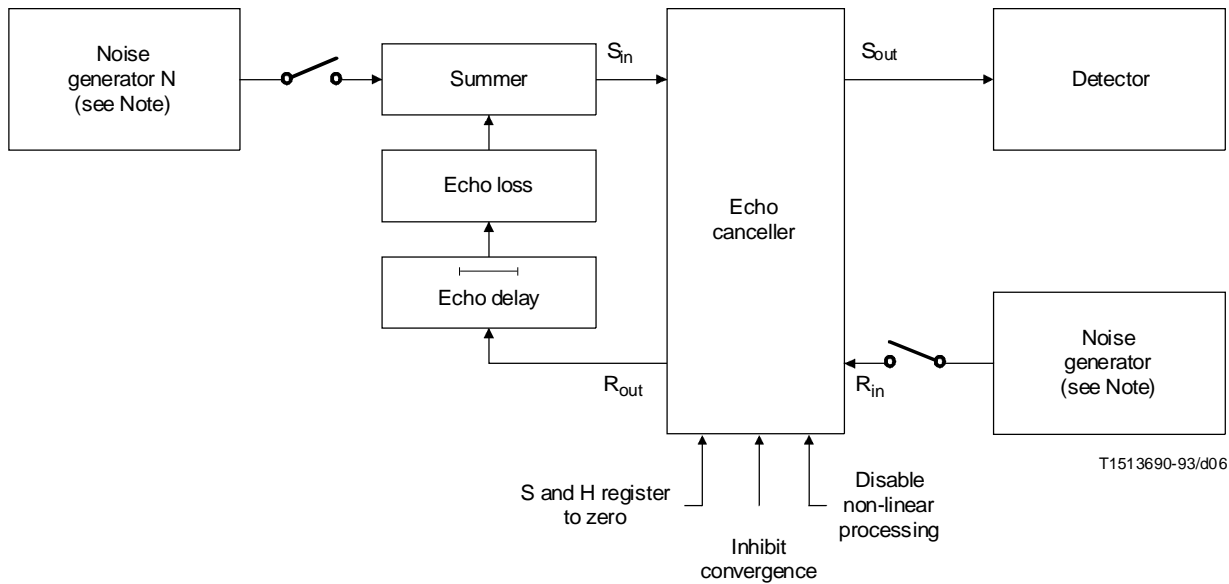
Noise generator N (see Note)

Summer

$S_{in}$

Echo loss

Echo delay

Echo canceller

$S_{out}$

Detector

$R_{out}$

$R_{in}$

Noise generator (see Note)

T1513690-93/d06

S and H register to zero

Inhibit convergence

Disable non-linear processing